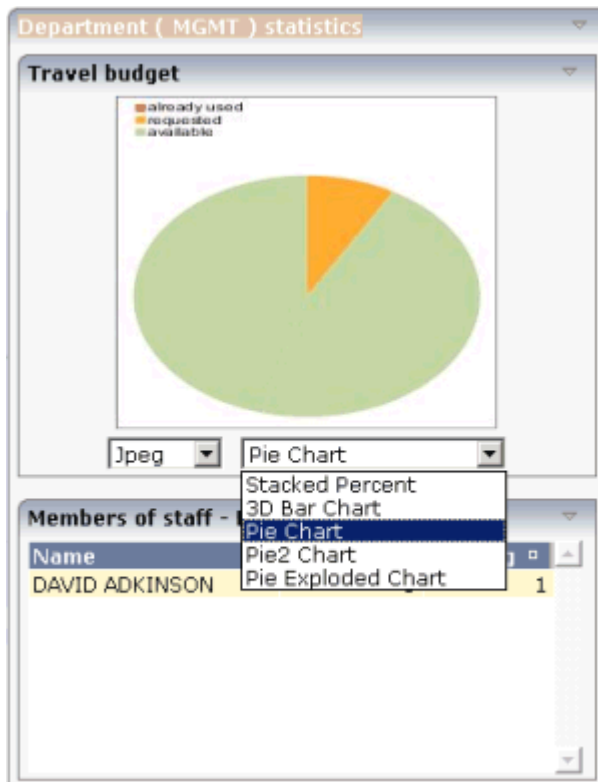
Department ( MGMT ) statistics

Travel budget

already used
requested
available

Jpeg

Pie Chart

Stacked Percent
3D Bar Chart
Pie Chart
Pie2 Chart
Pie Exploded Chart

Members of staff - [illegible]

Name

DAVID ADKINSON

1